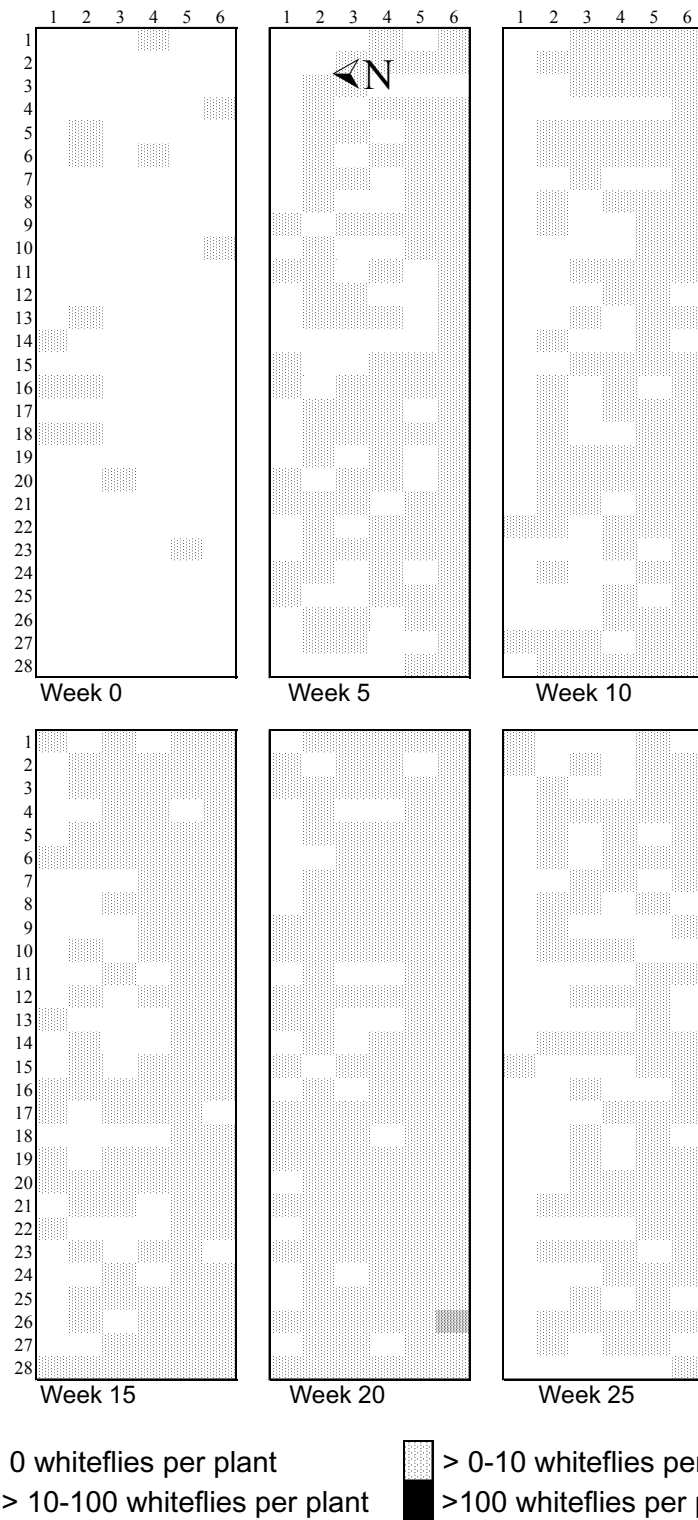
1 2 3 4 5 6
1 2 3 4 5 6 7 8 9 10 11 12 13 14 15 16 17 18 19 20 21 22 23 24 25 26 27 28
Week 0

1 2 3 4 5 6
N
Week 5

1 2 3 4 5 6
Week 10

1 2 3 4 5 6 7 8 9 10 11 12 13 14 15 16 17 18 19 20 21 22 23 24 25 26 27 28
Week 15

Week 20

Week 25

0 whiteflies per plant
> 0-10 whiteflies per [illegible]
> 10-100 whiteflies per plant
>100 whiteflies per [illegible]